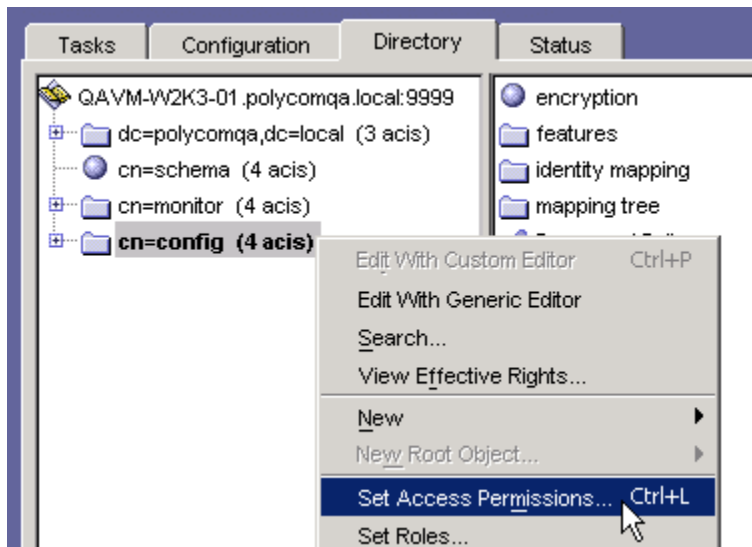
Tasks | Configuration | Directory | Status

QAVM-W2K3-01.polycomqa.local:9999
dc=polycomqa,dc=local (3 acis)
cn=schema (4 acis)
cn=monitor (4 acis)
cn=config (4 acis)

encryption
features
identity mapping
mapping tree

Edit With Custom Editor Ctrl+P
Edit With Generic Editor
Search...
View Effective Rights...
New
New Root Object...
Set Access Permissions... Ctrl+L
Set Roles...